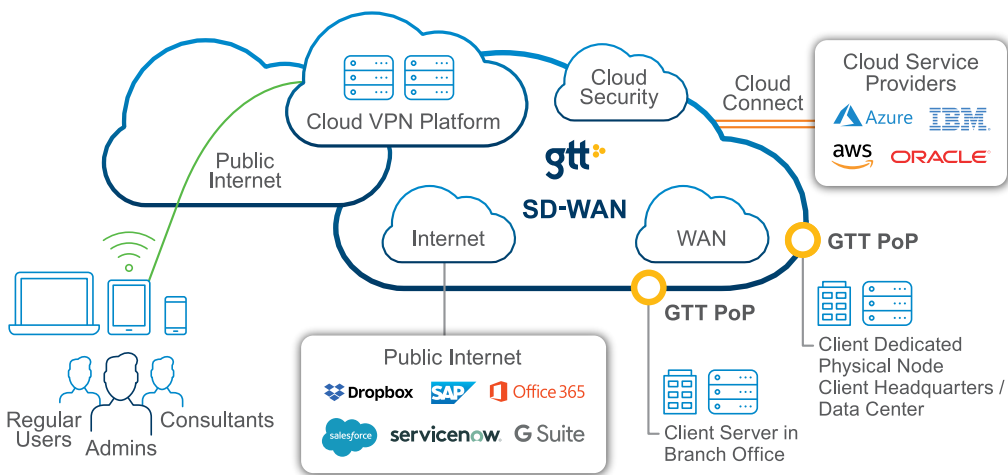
Cloud VPN Platform

Cloud Security

Cloud Connect

Cloud Service Providers

Azure

IBM

aws

ORACLE

Public Internet

gtt

SD-WAN

Internet

WAN

GTT PoP

GTT PoP

Client Dedicated Physical Node
Client Headquarters / Data Center

Public Internet

Dropbox

SAP

Office 365

salesforce

servicenow

G Suite

Client Server in Branch Office

Regular Users

Admins

Consultants